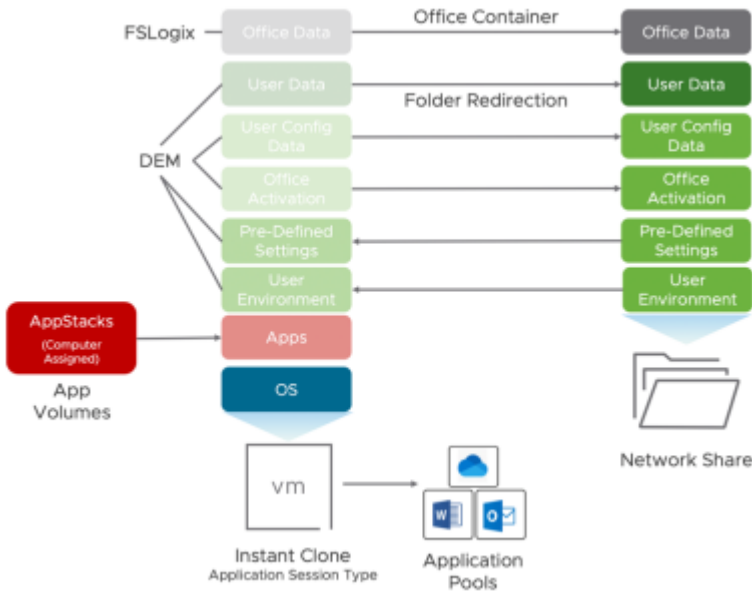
FSLogix

Office Data

Office Container

Office Data

User Data

Folder Redirection

User Data

DEM

User Config Data

User Config Data

Office Activation

Office Activation

Pre-Defined Settings

Pre-Defined Settings

User Environment

User Environment

AppStacks (Computer Assigned)

App Volumes

Apps

OS

vm

Instant Clone
Application Session Type

Application Pools

Network Share